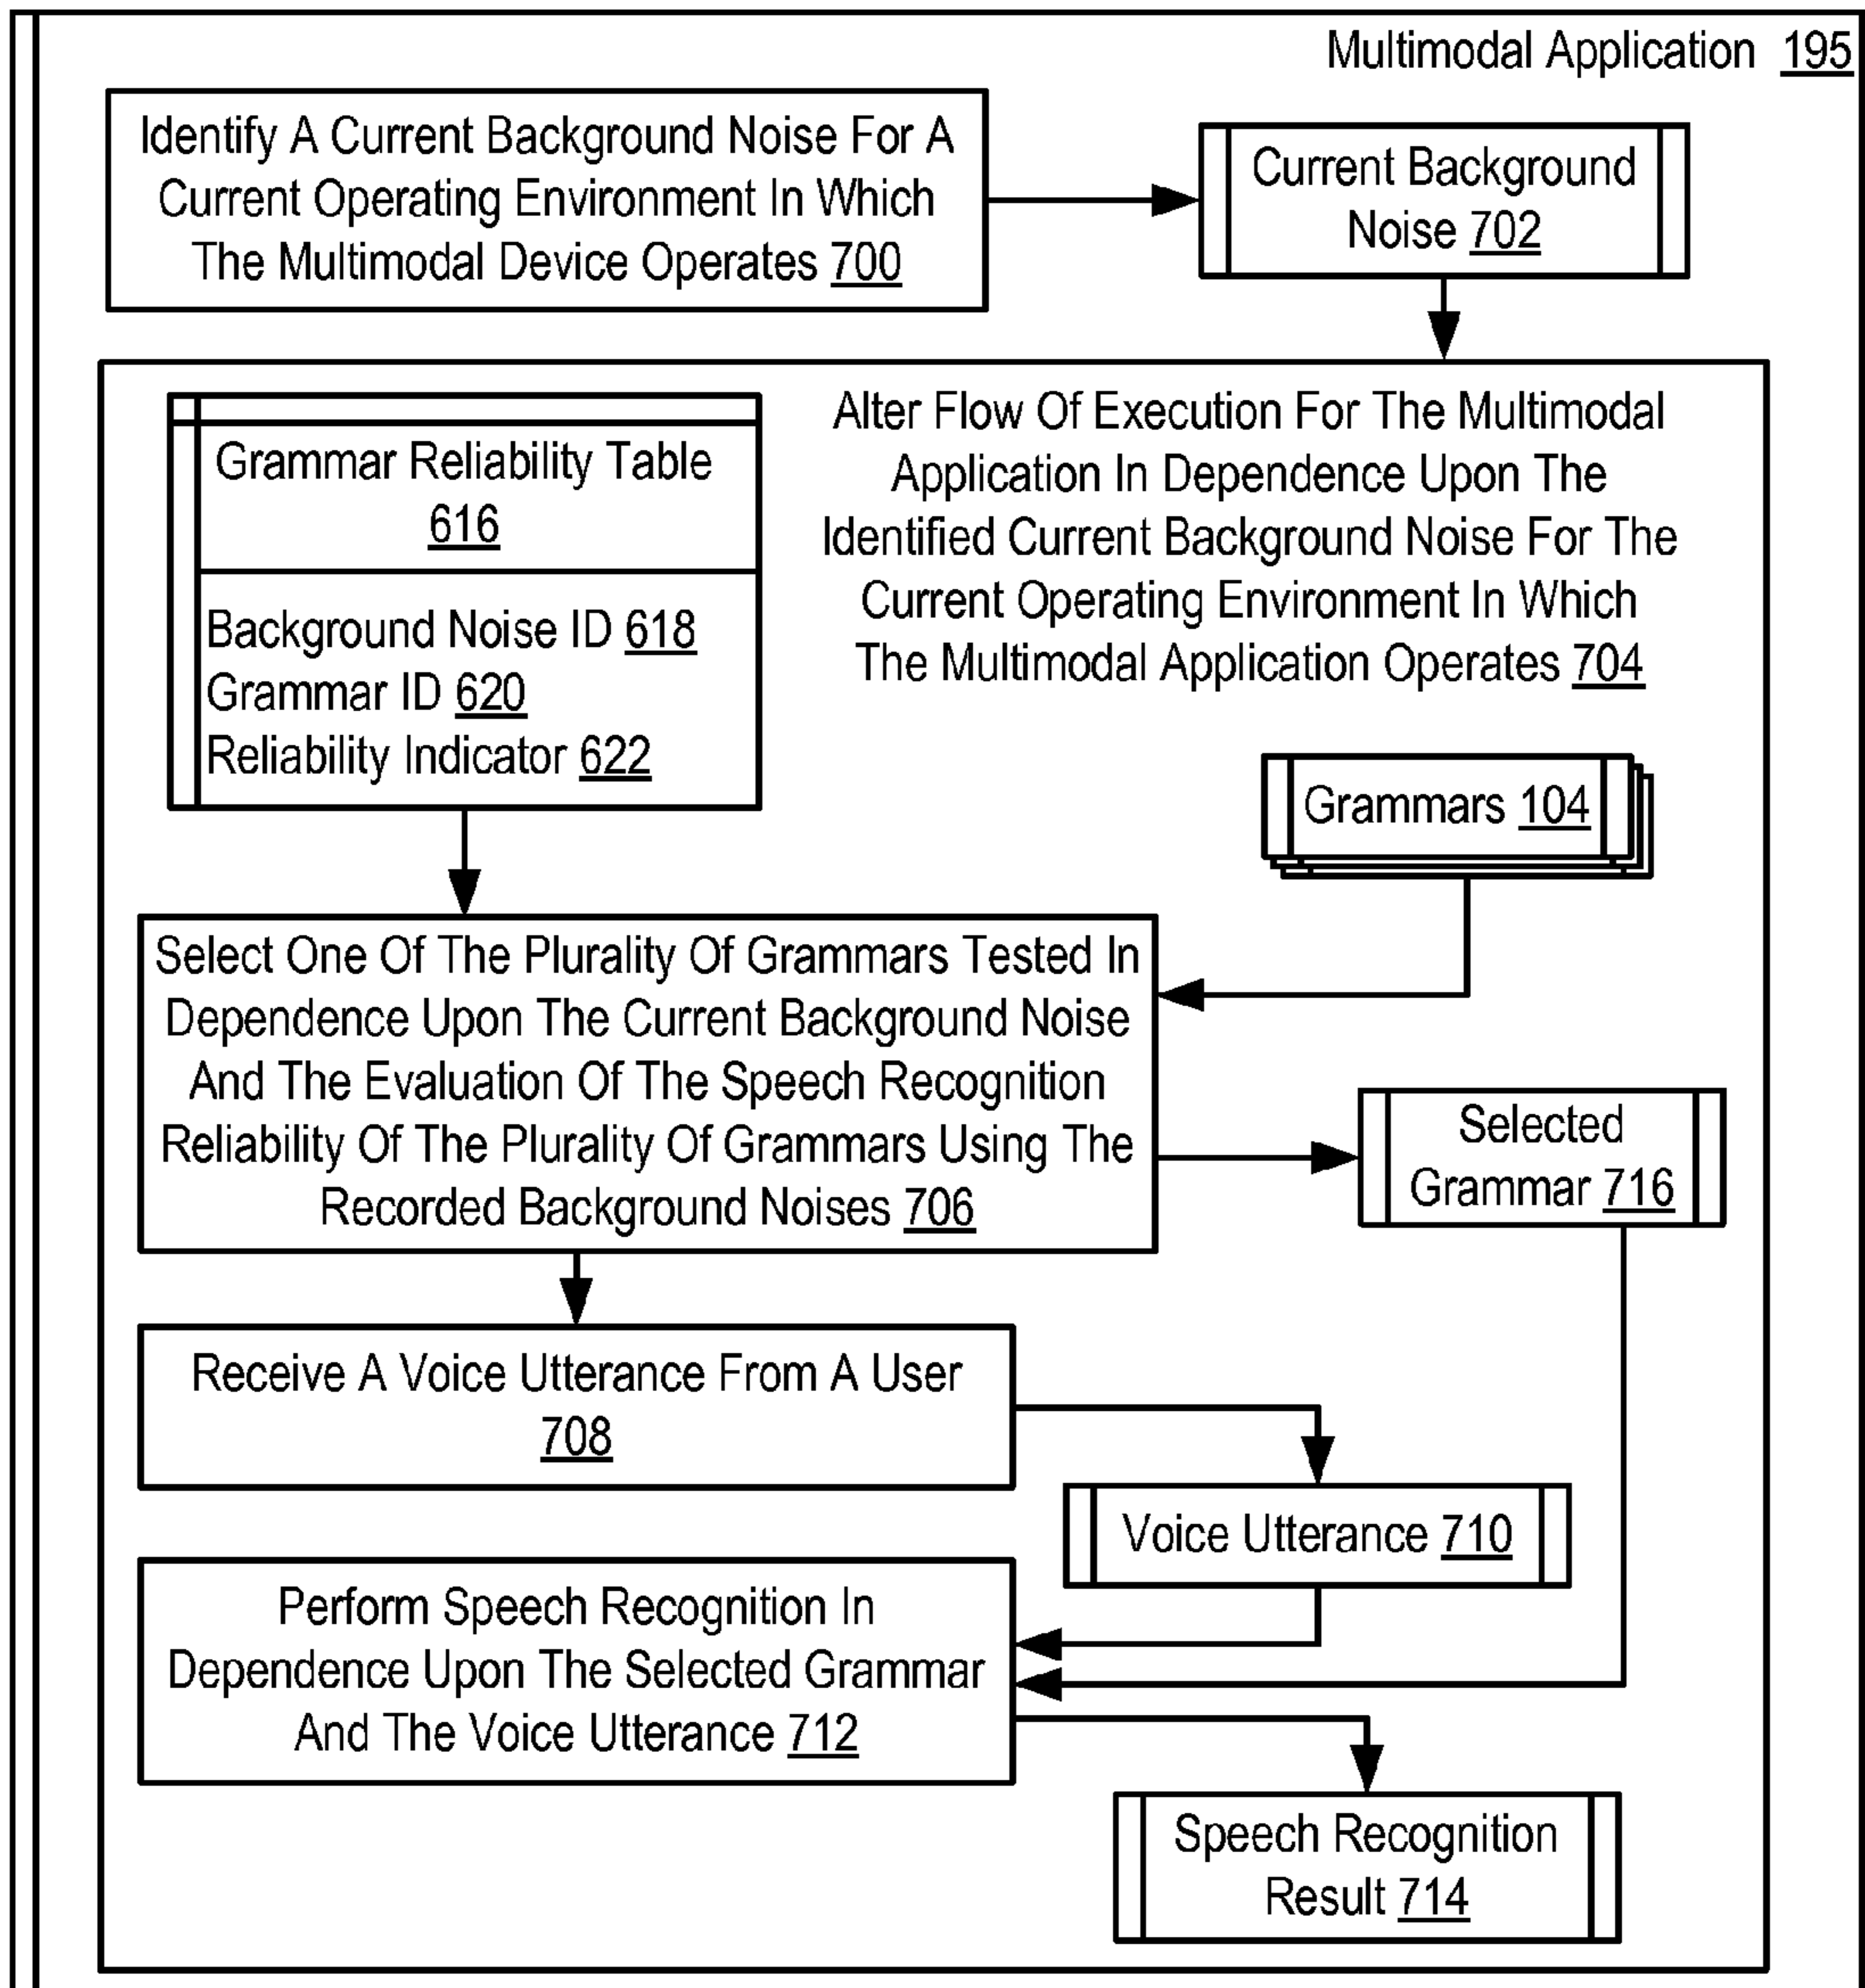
Multimodal Application 195

Identify A Current Background Noise For A Current Operating Environment In Which The Multimodal Device Operates 700

Current Background Noise 702

Alter Flow Of Execution For The Multimodal Application In Dependence Upon The Identified Current Background Noise For The Current Operating Environment In Which The Multimodal Application Operates 704

Grammar Reliability Table 616

Background Noise ID 618
Grammar ID 620
Reliability Indicator 622

Grammars 104

Select One Of The Plurality Of Grammars Tested In Dependence Upon The Current Background Noise And The Evaluation Of The Speech Recognition Reliability Of The Plurality Of Grammars Using The Recorded Background Noises 706

Selected Grammar 716

Receive A Voice Utterance From A User 708

Voice Utterance 710

Perform Speech Recognition In Dependence Upon The Selected Grammar And The Voice Utterance 712

Speech Recognition Result 714